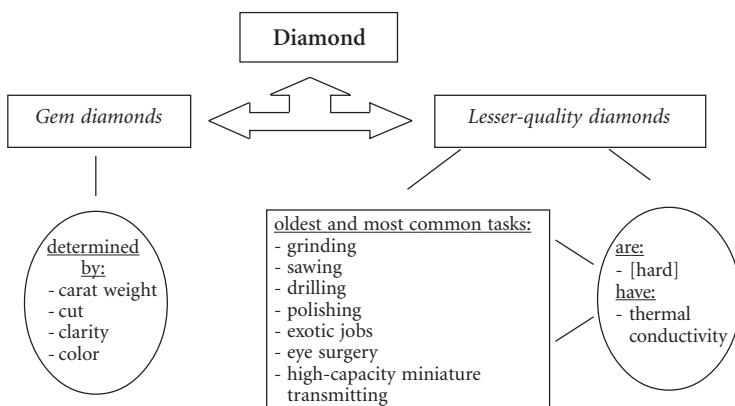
Diamond

Gem diamonds

Lesser-quality diamonds

determined by:
- carat weight
- cut
- clarity
- color

oldest and most common tasks:
- grinding
- sawing
- drilling
- polishing
- exotic jobs
- eye surgery
- high-capacity miniature transmitting

are:
- [hard]
have:
- thermal conductivity